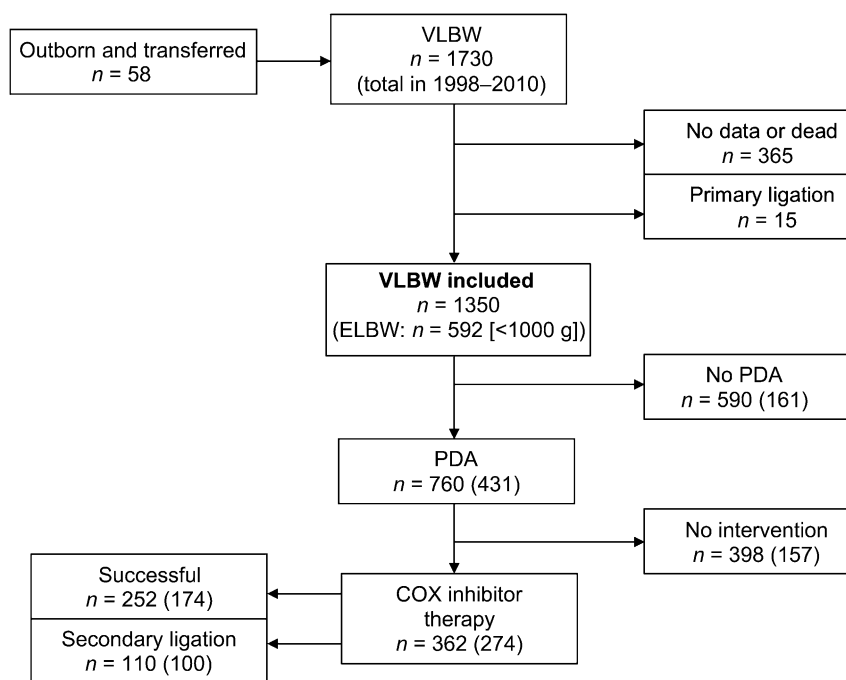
Outborn and transferred
$n$ = 58

VLBW
$n$ = 1730
(total in 1998–2010)

No data or dead
$n$ = 365

Primary ligation
$n$ = 15

**VLBW included**
$n$ = 1350
(ELBW: $n$ = 592 [<1000 g])

No PDA
$n$ = 590 (161)

PDA
$n$ = 760 (431)

No intervention
$n$ = 398 (157)

Successful
$n$ = 252 (174)

Secondary ligation
$n$ = 110 (100)

COX inhibitor therapy
$n$ = 362 (274)